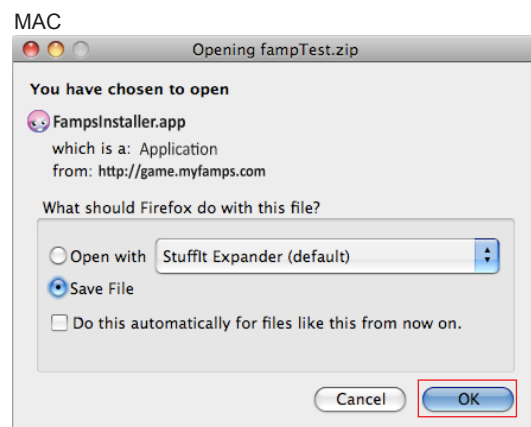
MAC

Opening fampTest.zip

You have chosen to open

FampsInstaller.app

which is a: Application
from: http://game.myfamps.com

What should Firefox do with this file?

Open with StuffIt Expander (default)

Save File

Do this automatically for files like this from now on.

Cancel OK